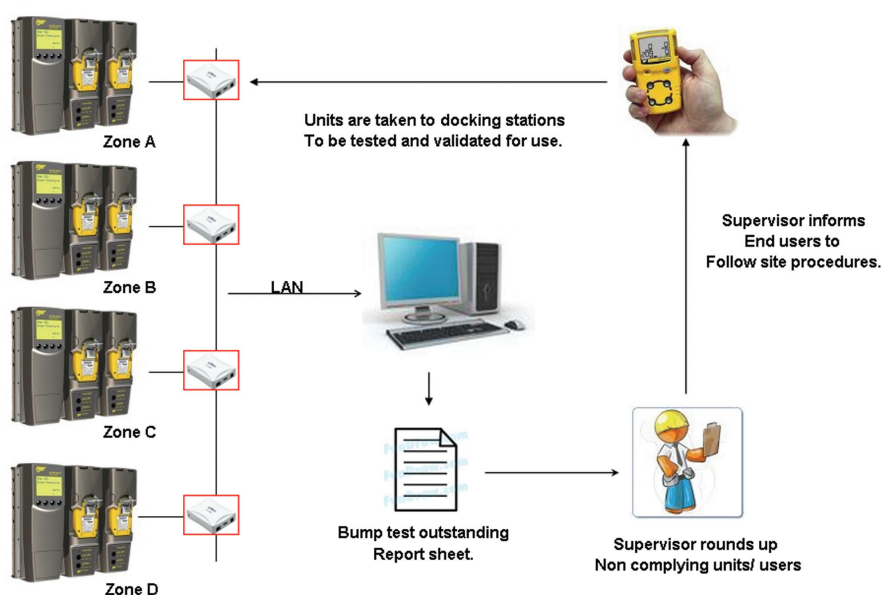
Units are taken to docking stations
To be tested and validated for use.

Zone A

Supervisor informs
End users to
Follow site procedures.

Zone B

LAN

Zone C

Zone D

Bump test outstanding
Report sheet.

Supervisor rounds up
Non complying units/ users